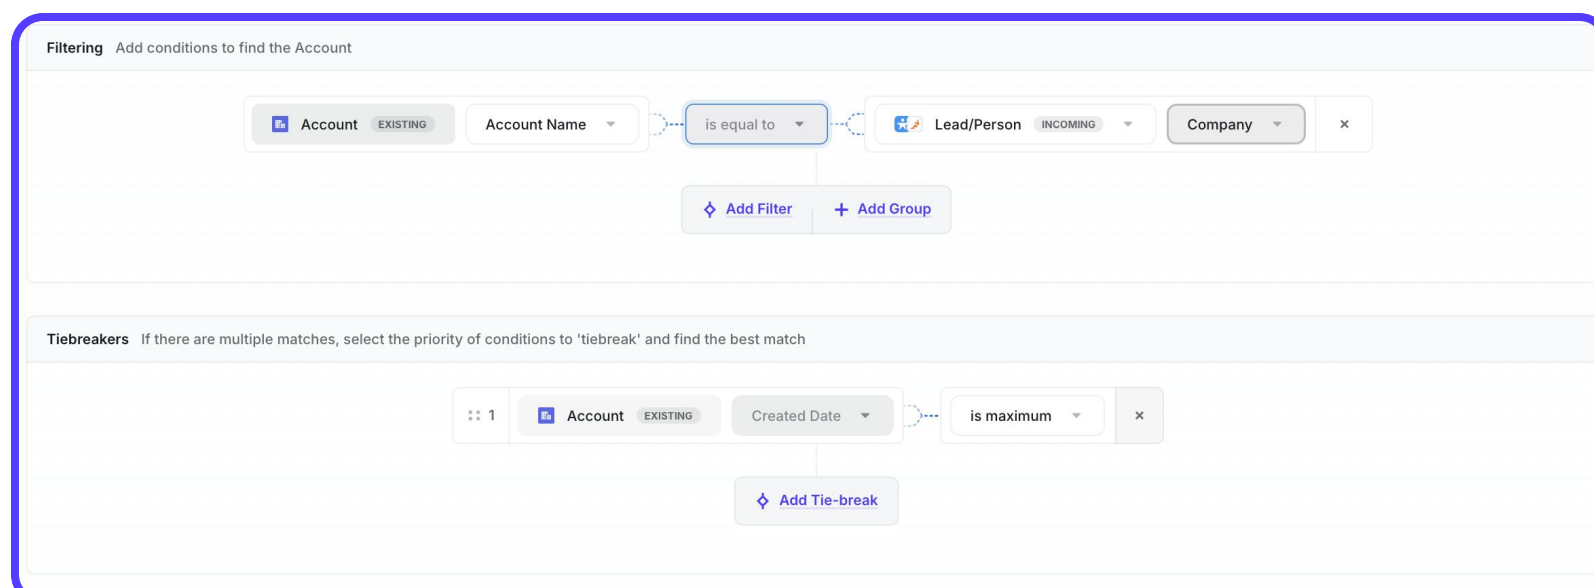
Filtering Add conditions to find the Account

Account EXISTING Account Name is equal to Lead/Person INCOMING Company ×

Add Filter + Add Group

Tiebreakers If there are multiple matches, select the priority of conditions to 'tiebreak' and find the best match

1 Account EXISTING Created Date is maximum ×

Add Tie-break